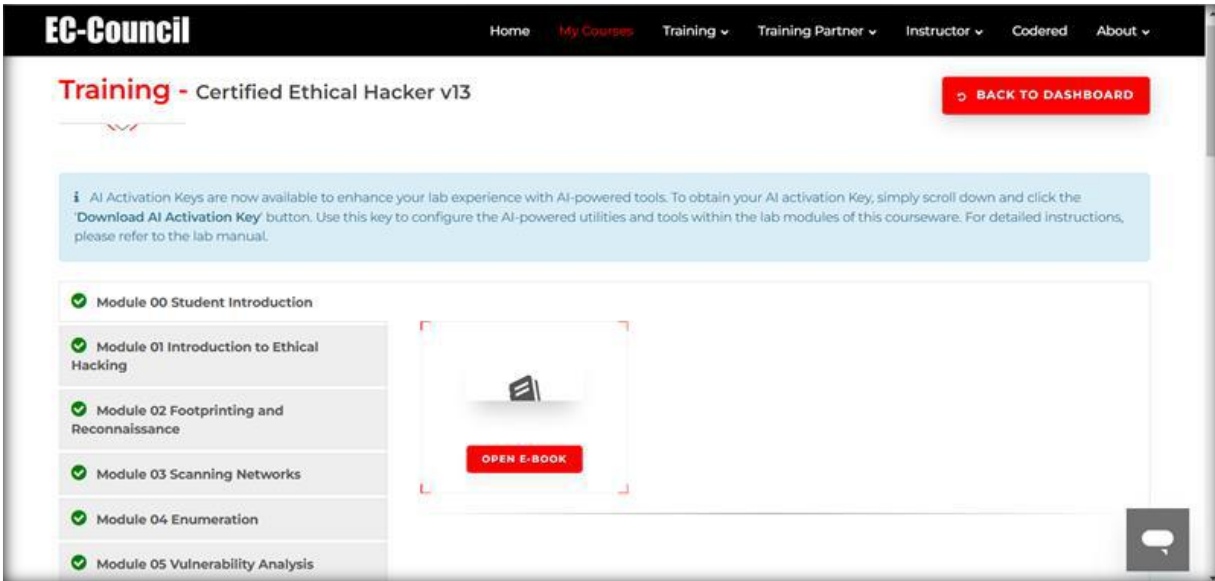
EC-Council

Home My Courses Training Training Partner Instructor Codered About

Training - Certified Ethical Hacker v13

BACK TO DASHBOARD

AI Activation Keys are now available to enhance your lab experience with AI-powered tools. To obtain your AI activation Key, simply scroll down and click the 'Download AI Activation Key' button. Use this key to configure the AI-powered utilities and tools within the lab modules of this courseware. For detailed instructions, please refer to the lab manual.

Module 00 Student Introduction

Module 01 Introduction to Ethical Hacking

Module 02 Footprinting and Reconnaissance

Module 03 Scanning Networks

Module 04 Enumeration

Module 05 Vulnerability Analysis

OPEN E-BOOK